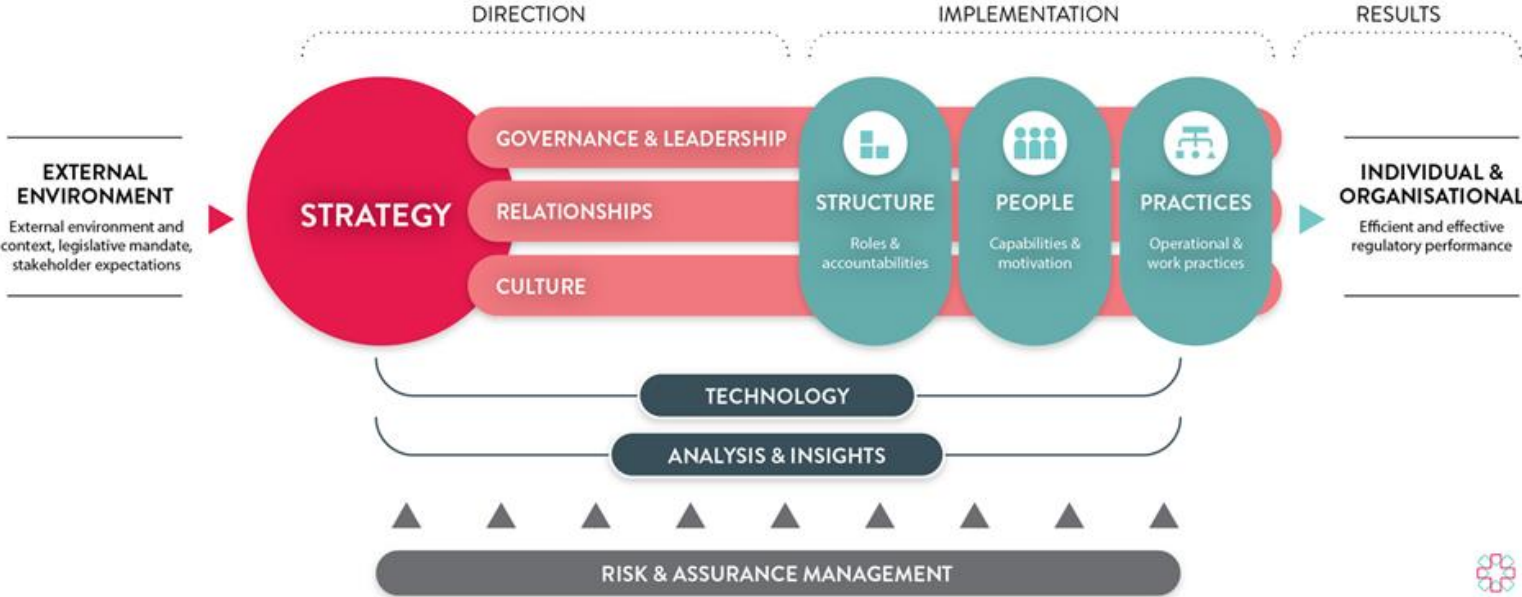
DIRECTION

IMPLEMENTATION

RESULTS

EXTERNAL ENVIRONMENT

External environment and context, legislative mandate, stakeholder expectations

STRATEGY

GOVERNANCE & LEADERSHIP

RELATIONSHIPS

CULTURE

STRUCTURE

Roles & accountabilities

PEOPLE

Capabilities & motivation

PRACTICES

Operational & work practices

INDIVIDUAL & ORGANISATIONAL

Efficient and effective regulatory performance

TECHNOLOGY

ANALYSIS & INSIGHTS

RISK & ASSURANCE MANAGEMENT